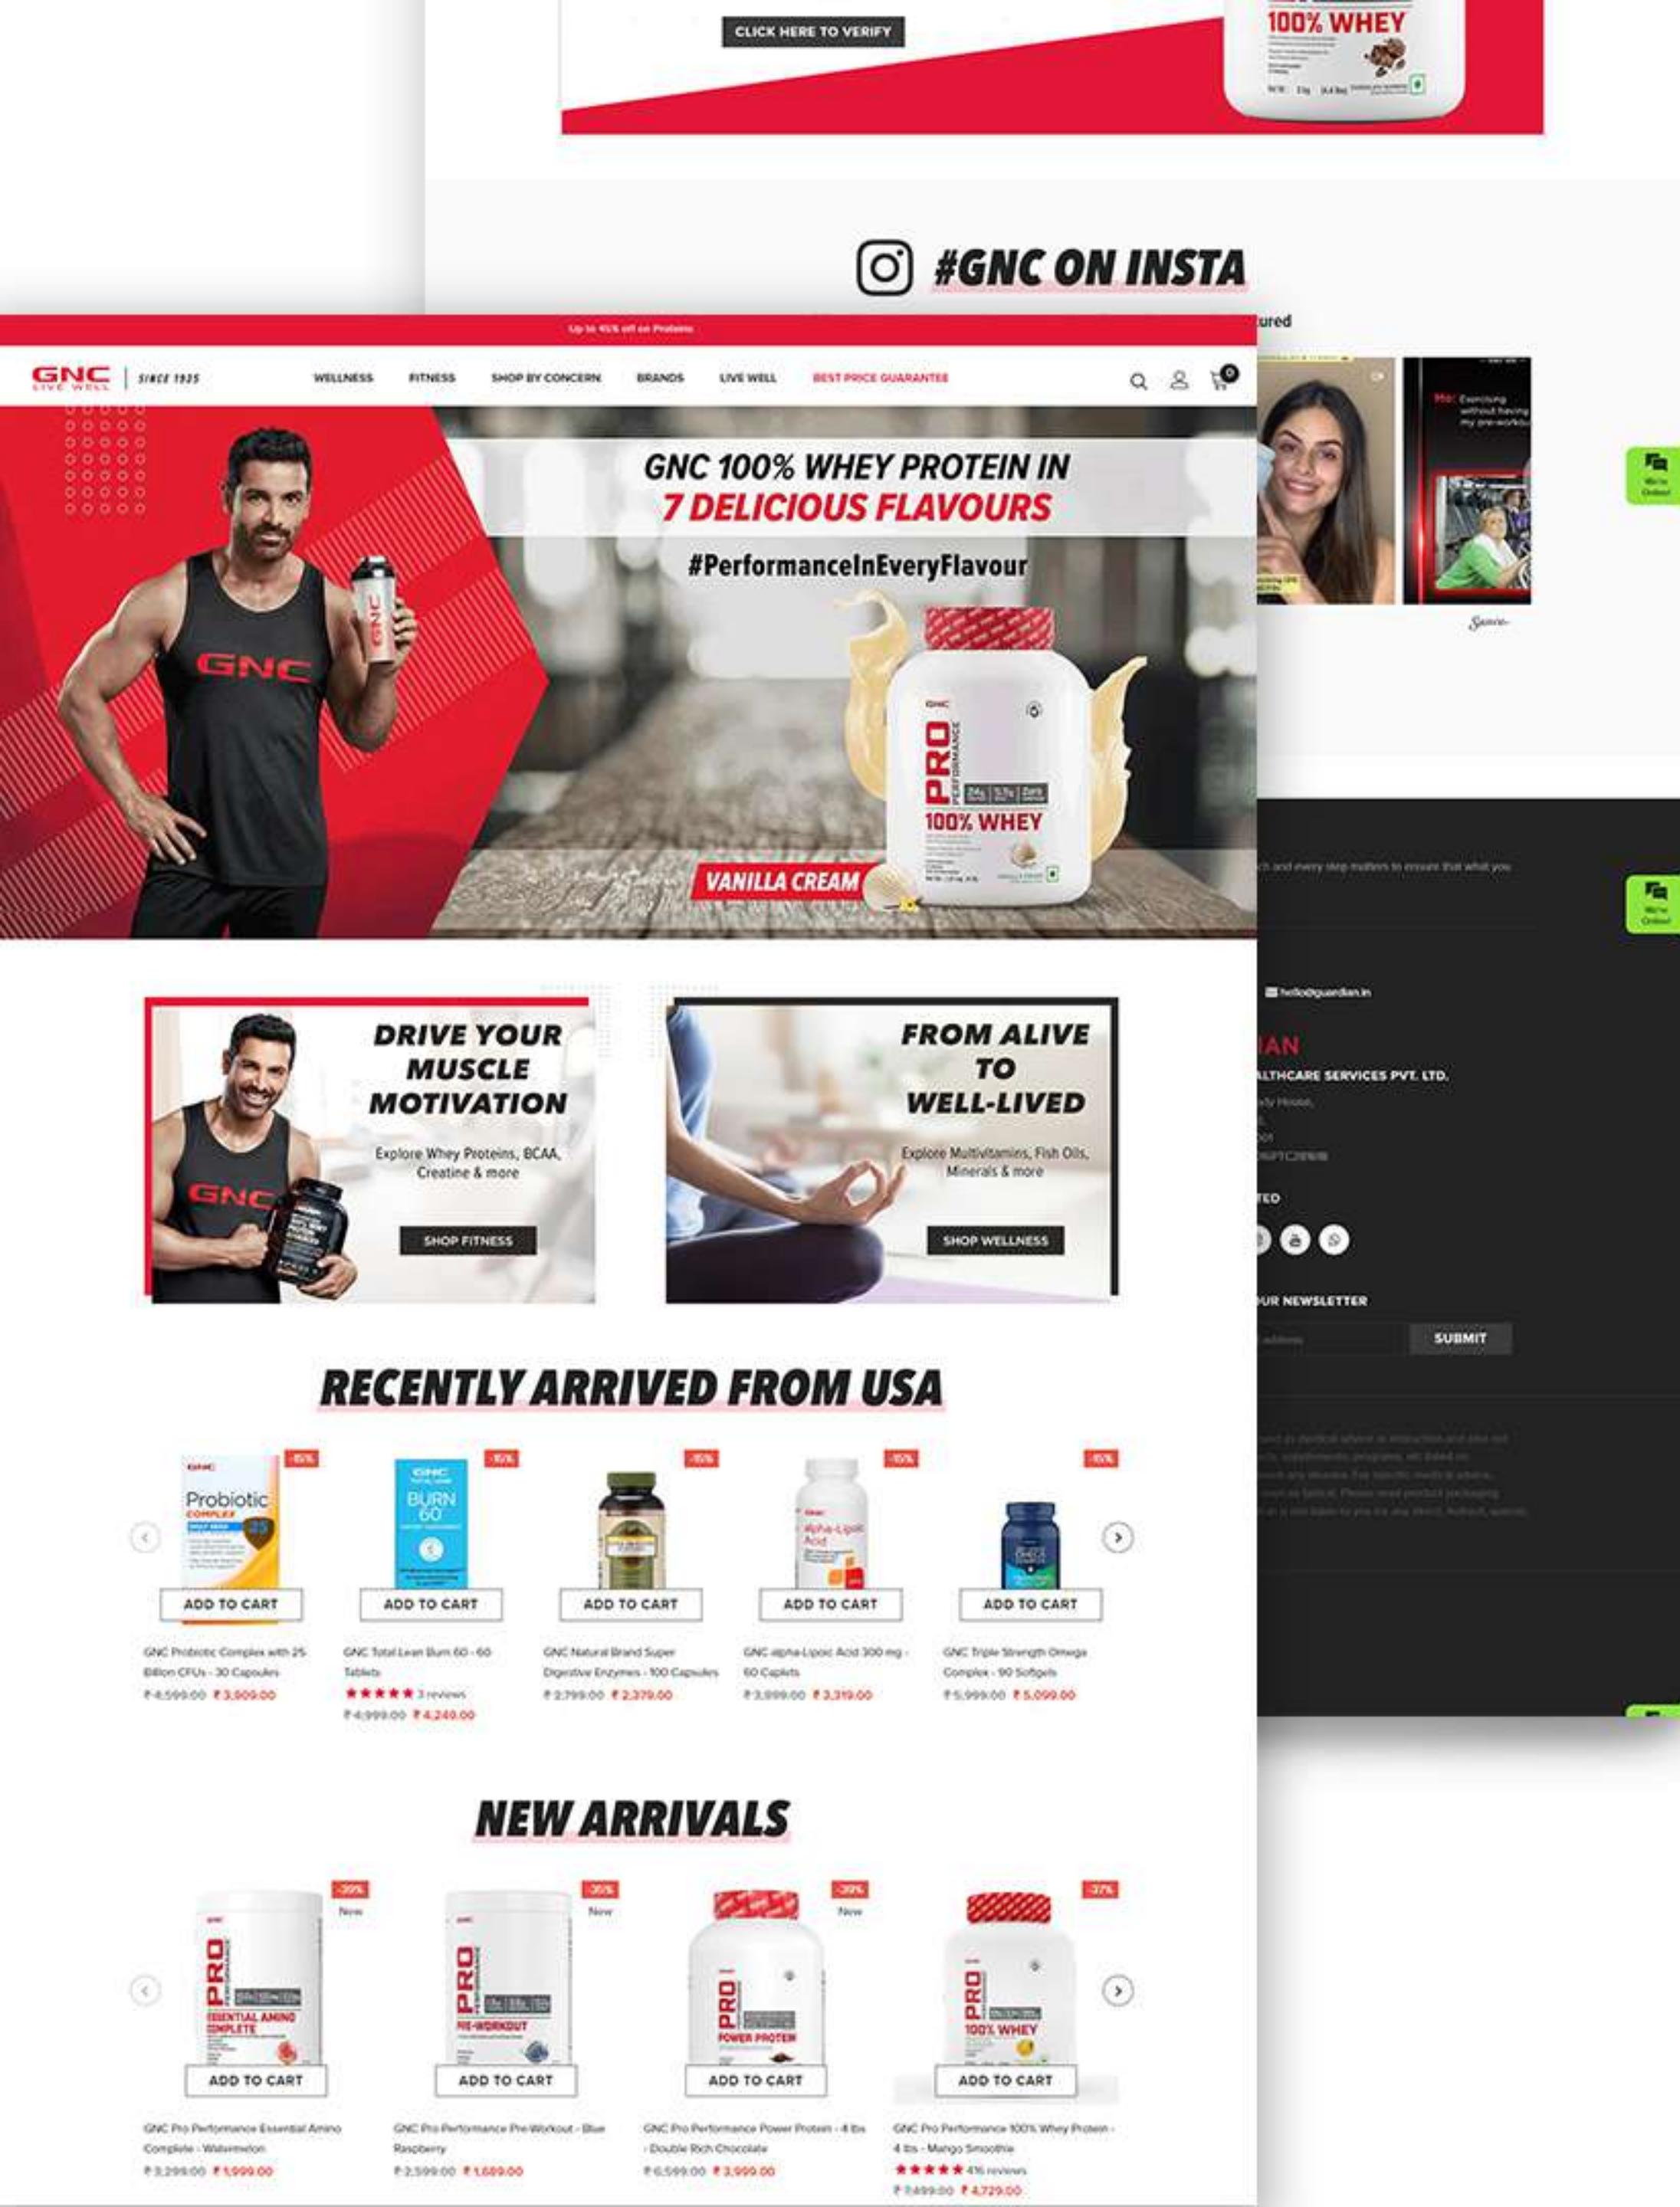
CLICK HERE TO VERIFY

100% WHEY

#GNC ON INSTA

Up to 45% off on Proteins

GNC LIVE WELL | SINCE 1935

WELLNESS FITNESS SHOP BY CONCERN BRANDS LIVE WELL BEST PRICE GUARANTEE

GNC 100% WHEY PROTEIN IN
7 DELICIOUS FLAVOURS
#PerformanceInEveryFlavour

GNC
PRO PERFORMANCE
100% WHEY
VANILLA CREAM

DRIVE YOUR MUSCLE MOTIVATION
Explore Whey Proteins, BCAA, Creatine & more
SHOP FITNESS

FROM ALIVE TO WELL-LIVED
Explore Multivitamins, Fish Oils, Minerals & more
SHOP WELLNESS

RECENTLY ARRIVED FROM USA

-15%
Probiotic COMPLEX
ADD TO CART
GNC Probiotic Complex with 25 Billion CFUs - 30 Capsules
₹4,599.00 ₹3,909.00

-15%
BURN 60
ADD TO CART
GNC Total Lean Burn 60 - 60 Tablets
★★★★★ 3 reviews
₹4,999.00 ₹4,249.00

-15%
ADD TO CART
GNC Natural Brand Super Digestive Enzymes - 100 Capsules
₹2,799.00 ₹2,379.00

-15%
Alpha-Lipoic Acid
ADD TO CART
GNC alpha-Lipoic Acid 300 mg - 60 Caplets
₹3,899.00 ₹3,319.00

-15%
ADD TO CART
GNC Triple Strength Omega Complex - 90 Softgels
₹5,999.00 ₹5,099.00

NEW ARRIVALS

-39%
New
PRO ESSENTIAL AMINO COMPLETE
ADD TO CART
GNC Pro Performance Essential Amino Complete - Watermelon
₹3,299.00 ₹1,999.00

-35%
New
PRO PRE-WORKOUT
ADD TO CART
GNC Pro Performance Pre-Workout - Blue Raspberry
₹2,599.00 ₹1,689.00

-39%
New
PRO POWER PROTEIN
ADD TO CART
GNC Pro Performance Power Protein - 4 lbs - Double Rich Chocolate
₹6,599.00 ₹3,999.00

-37%
PRO 100% WHEY
ADD TO CART
GNC Pro Performance 100% Whey Protein - 4 lbs - Mango Smoothie
★★★★★ 416 reviews
₹7,499.00 ₹4,729.00

ured

Me: Exercising without having my pre-workout

hello@guardian.in
IAN
ALTHCARE SERVICES PVT. LTD.
TED
UR NEWSLETTER
SUBMIT

We're Online!